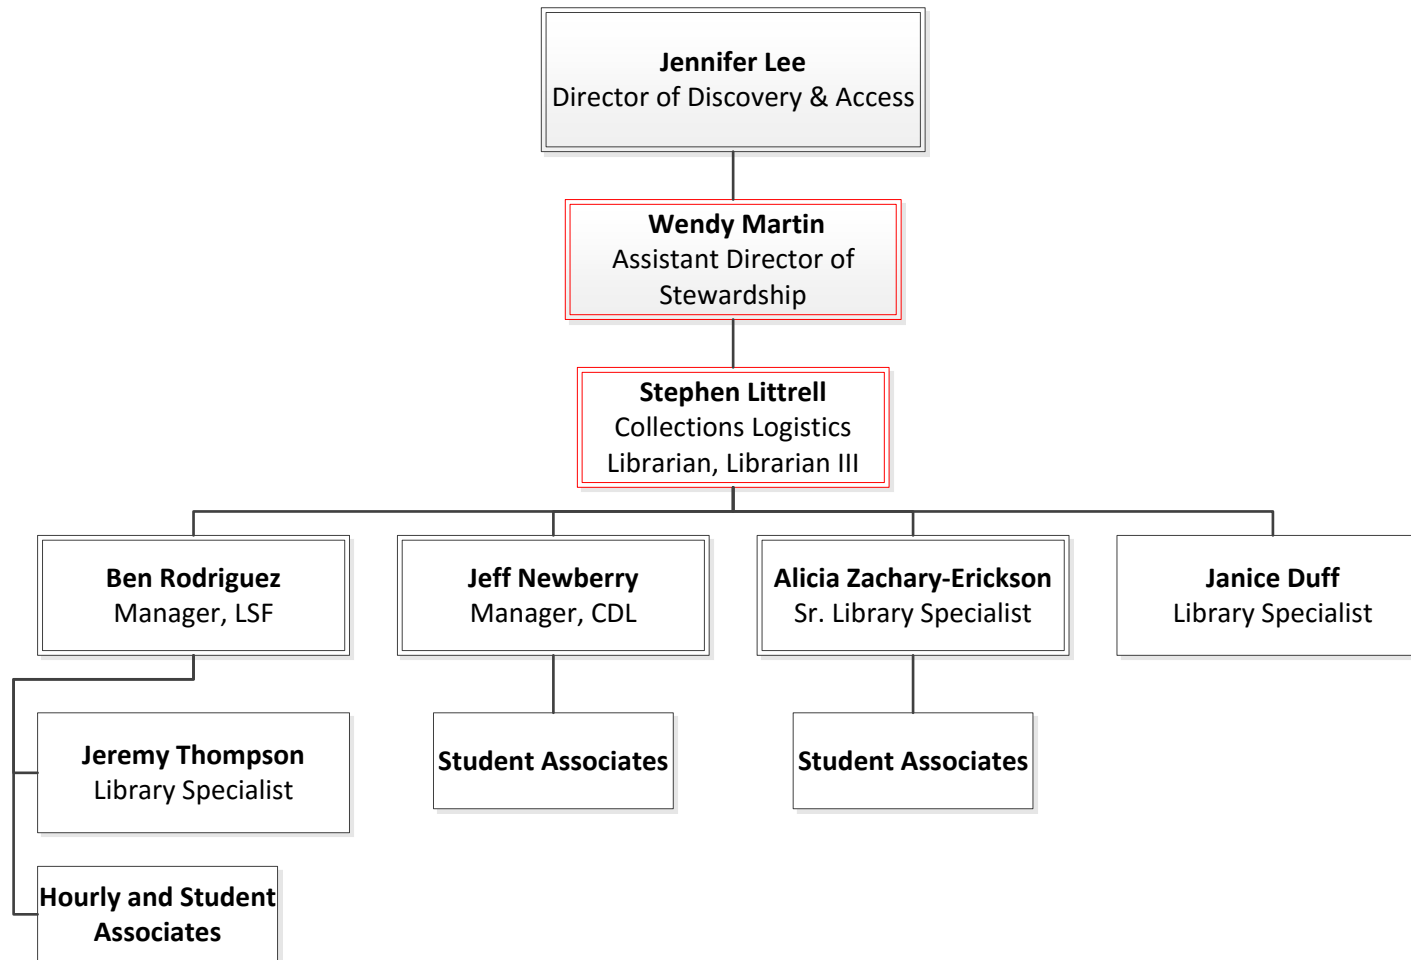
**Jennifer Lee**
Director of Discovery & Access

**Wendy Martin**
Assistant Director of Stewardship

**Stephen Littrell**
Collections Logistics Librarian, Librarian III

**Ben Rodriguez**
Manager, LSF

**Jeff Newberry**
Manager, CDL

**Alicia Zachary-Erickson**
Sr. Library Specialist

**Janice Duff**
Library Specialist

**Jeremy Thompson**
Library Specialist

**Hourly and Student Associates**

**Student Associates**

**Student Associates**